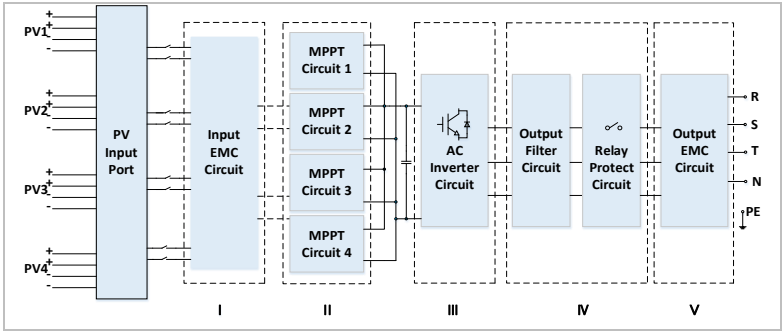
+
PV1+
-
-

+
PV2+
-
-

+
PV3+
-
-

+
PV4+
-
-

PV Input Port

Input EMC Circuit

MPPT Circuit 1

MPPT Circuit 2

MPPT Circuit 3

MPPT Circuit 4

AC Inverter Circuit

Output Filter Circuit

Relay Protect Circuit

Output EMC Circuit

R
S
T
N
PE

I
II
III
IV
V